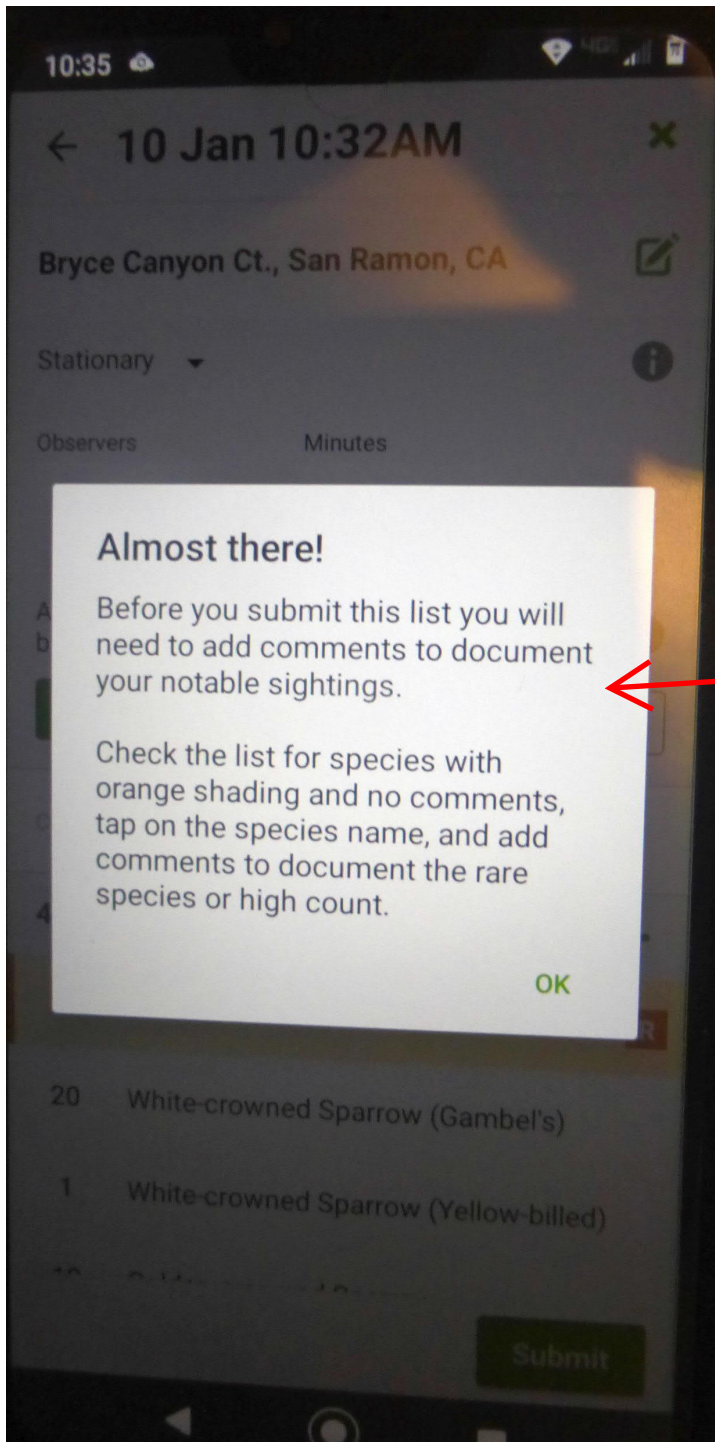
10:35

10 Jan 10:32AM

Bryce Canyon Ct., San Ramon, CA

Stationary

Observers

Minutes

Almost there!

Before you submit this list you will need to add comments to document your notable sightings.

Check the list for species with orange shading and no comments, tap on the species name, and add comments to document the rare species or high count.

OK

20 White-crowned Sparrow (Gambel's)

1 White-crowned Sparrow (Yellow-billed)

Submit